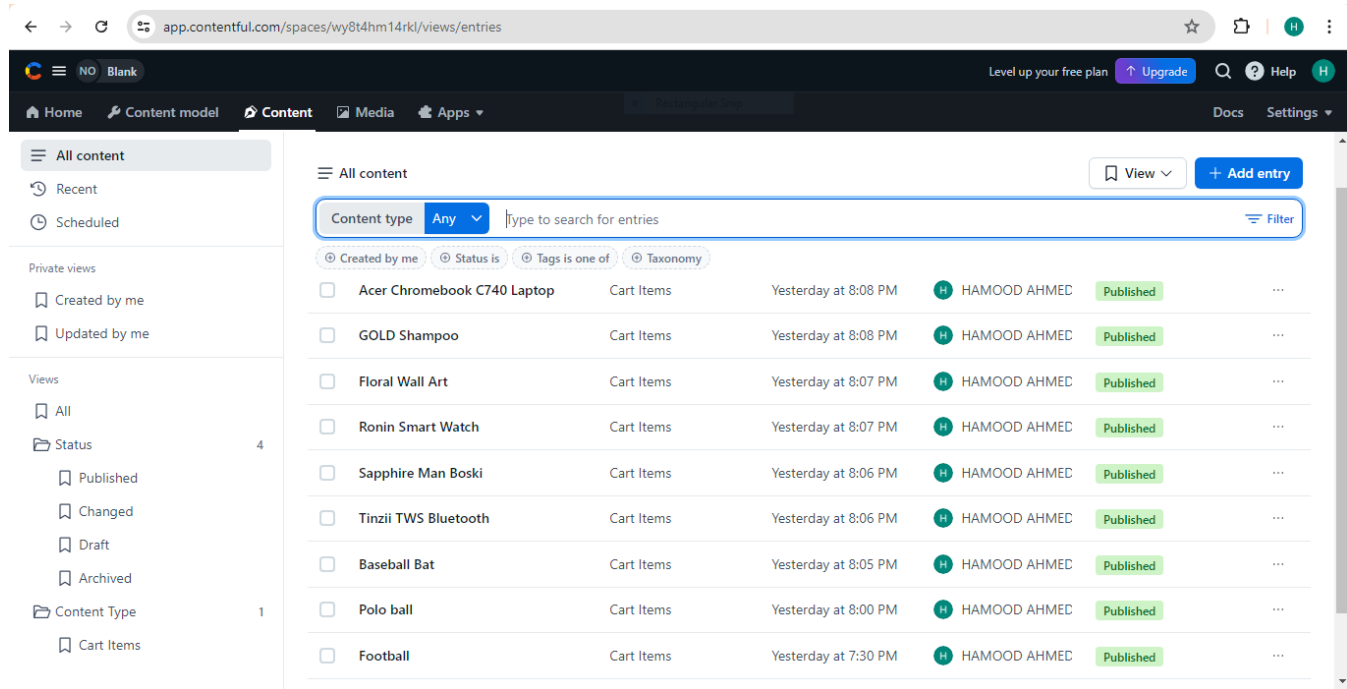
app.contentful.com/spaces/wy8t4hm14rkl/views/entries

H

NO Blank

Level up your free plan ↑ Upgrade Help H

Home Content model Content Media Apps

Docs Settings

All content
Recent
Scheduled

Private views
Created by me
Updated by me

Views
All
Status 4
Published
Changed
Draft
Archived
Content Type 1
Cart Items

All content

View Add entry

Content type Any Type to search for entries Filter

Created by me Status is Tags is one of Taxonomy

| | | | | |
|---|---|---|---|---|
| Acer Chromebook C740 Laptop | Cart Items | Yesterday at 8:08 PM | H HAMOOD AHMED | Published |
| GOLD Shampoo | Cart Items | Yesterday at 8:08 PM | H HAMOOD AHMED | Published |
| Floral Wall Art | Cart Items | Yesterday at 8:07 PM | H HAMOOD AHMED | Published |
| Ronin Smart Watch | Cart Items | Yesterday at 8:07 PM | H HAMOOD AHMED | Published |
| Sapphire Man Boski | Cart Items | Yesterday at 8:06 PM | H HAMOOD AHMED | Published |
| Tinzii TWS Bluetooth | Cart Items | Yesterday at 8:06 PM | H HAMOOD AHMED | Published |
| Baseball Bat | Cart Items | Yesterday at 8:05 PM | H HAMOOD AHMED | Published |
| Polo ball | Cart Items | Yesterday at 8:00 PM | H HAMOOD AHMED | Published |
| Football | Cart Items | Yesterday at 7:30 PM | H HAMOOD AHMED | Published |